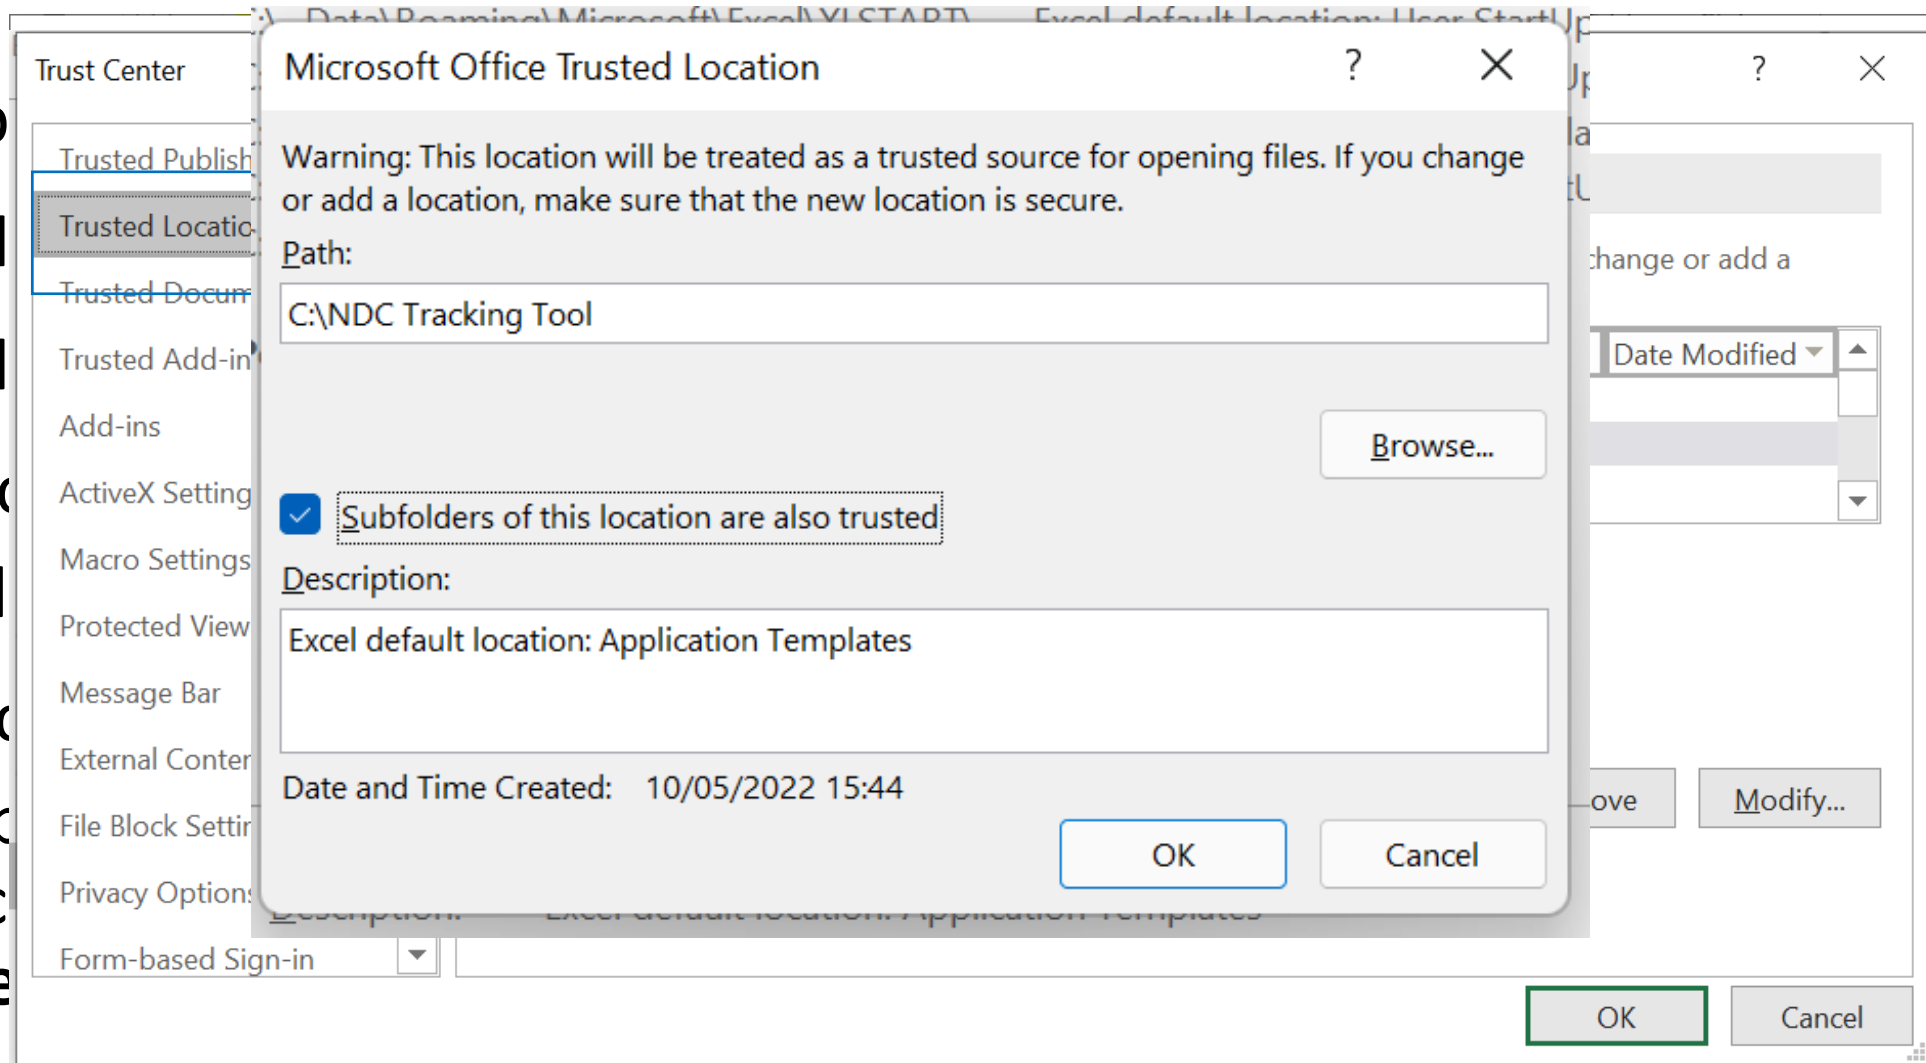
Trust Center

?

Trusted Publish

Trusted Locatio

Trusted Docum

Trusted Add-in

Add-ins

ActiveX Setting

Macro Settings

Protected View

Message Bar

External Conten

File Block Settir

Privacy Option

Form-based Sign-in

change or add a

Date Modified

ove

Modify...

OK

Cancel

Microsoft Office Trusted Location

?

Warning: This location will be treated as a trusted source for opening files. If you change or add a location, make sure that the new location is secure.

Path:

C:\NDC Tracking Tool

Browse...

Subfolders of this location are also trusted

Description:

Excel default location: Application Templates

Date and Time Created: 10/05/2022 15:44

OK

Cancel